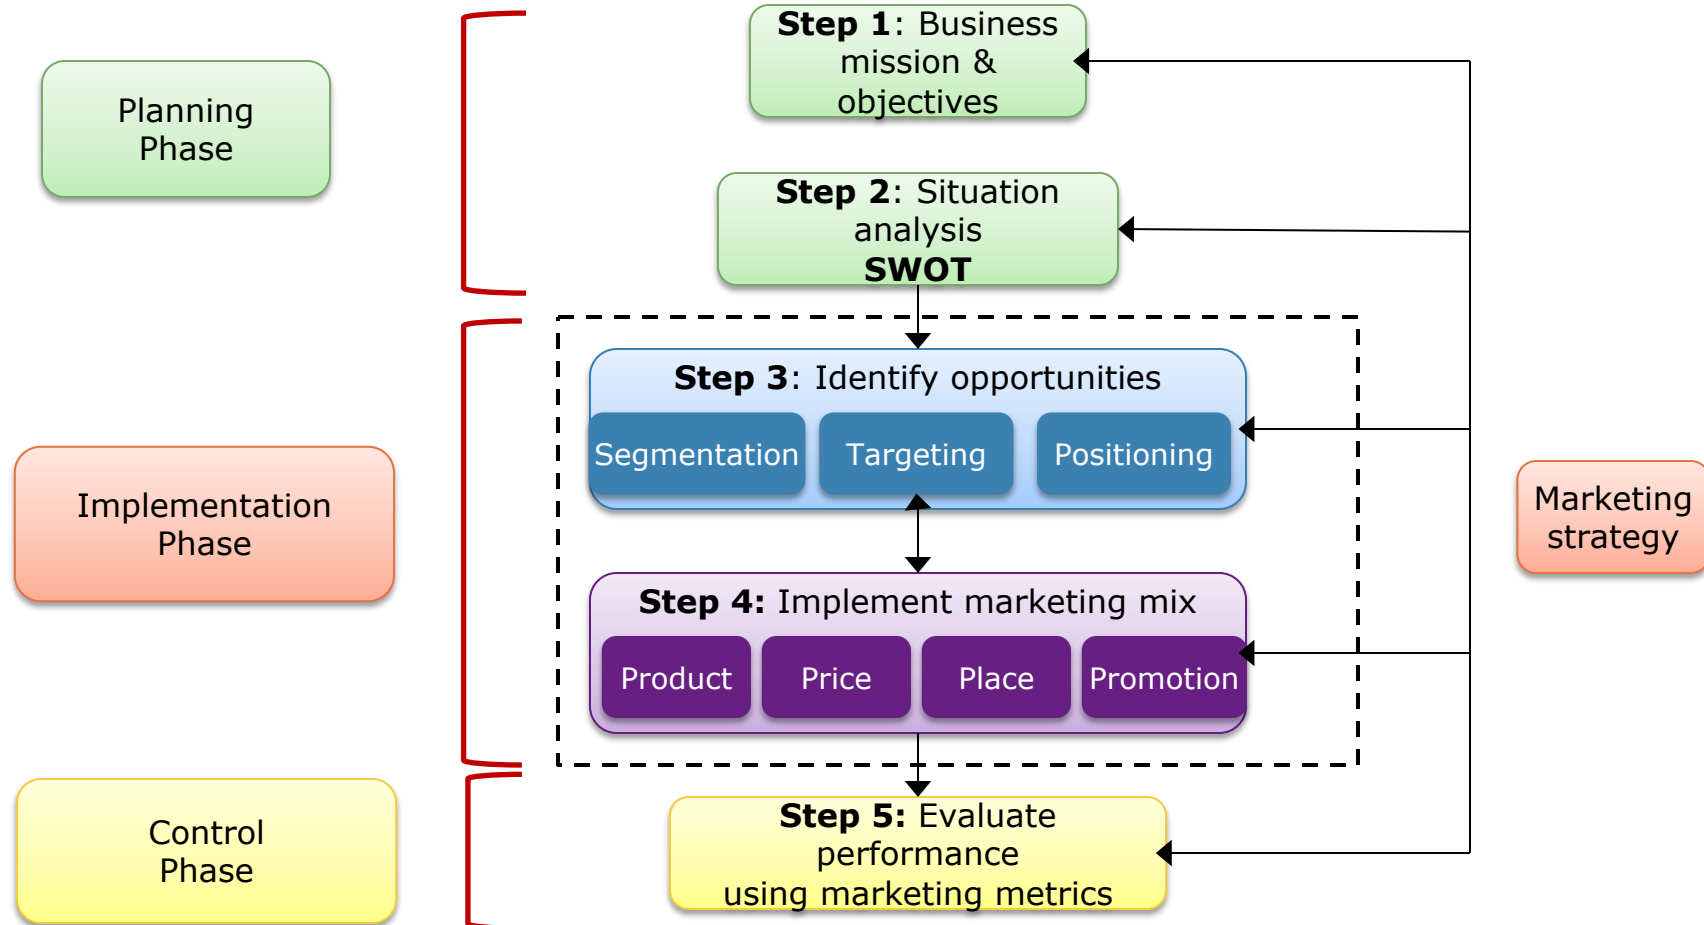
Planning Phase

Step 1: Business mission & objectives

Step 2: Situation analysis SWOT

Implementation Phase

Step 3: Identify opportunities

Segmentation

Targeting

Positioning

Marketing strategy

Step 4: Implement marketing mix

Product

Price

Place

Promotion

Control Phase

Step 5: Evaluate performance using marketing metrics